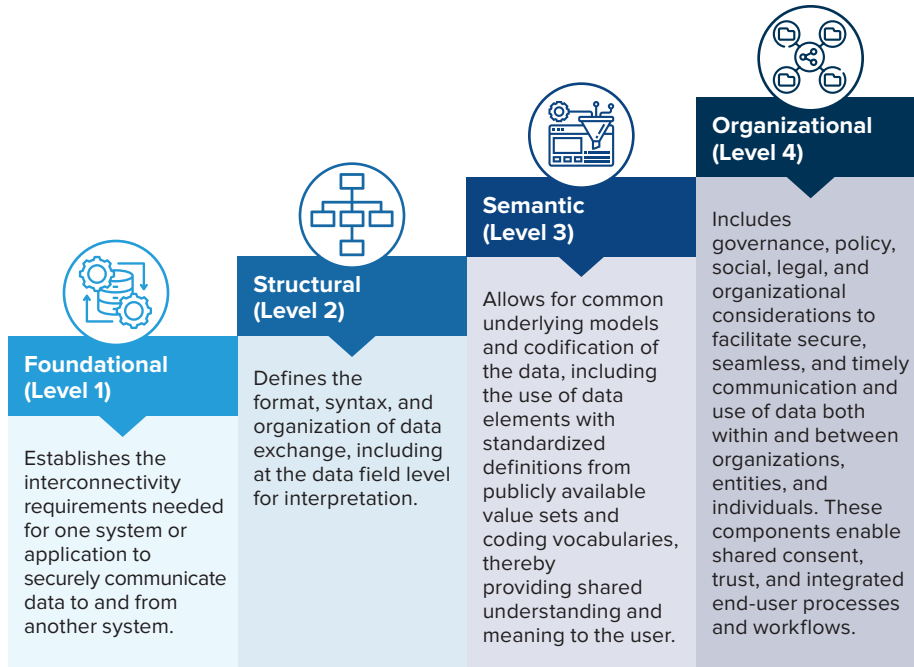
Foundational (Level 1)

Establishes the interconnectivity requirements needed for one system or application to securely communicate data to and from another system.

Structural (Level 2)

Defines the format, syntax, and organization of data exchange, including at the data field level for interpretation.

Semantic (Level 3)

Allows for common underlying models and codification of the data, including the use of data elements with standardized definitions from publicly available value sets and coding vocabularies, thereby providing shared understanding and meaning to the user.

Organizational (Level 4)

Includes governance, policy, social, legal, and organizational considerations to facilitate secure, seamless, and timely communication and use of data both within and between organizations, entities, and individuals. These components enable shared consent, trust, and integrated end-user processes and workflows.